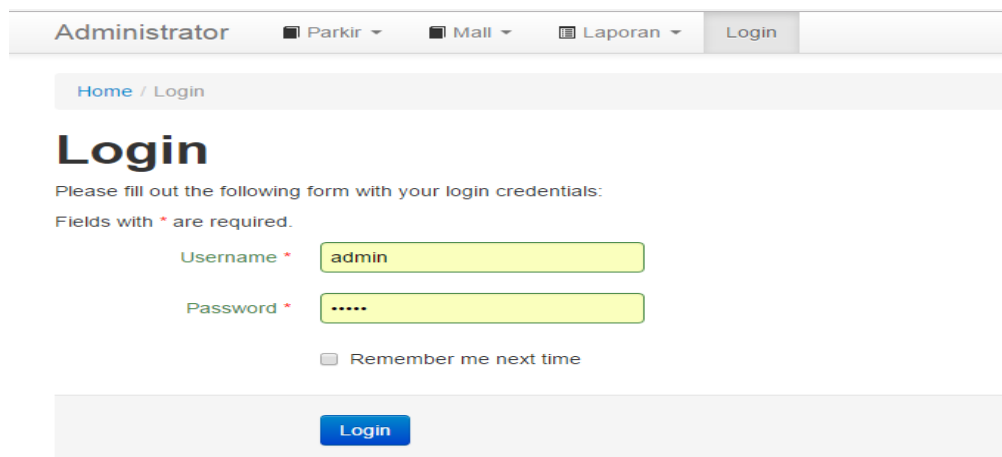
Administrator Parkir Mall Laporan Login

Home / Login

Login

Please fill out the following form with your login credentials:

Fields with * are required.

Username * admin

Password * •••••

Remember me next time

Login